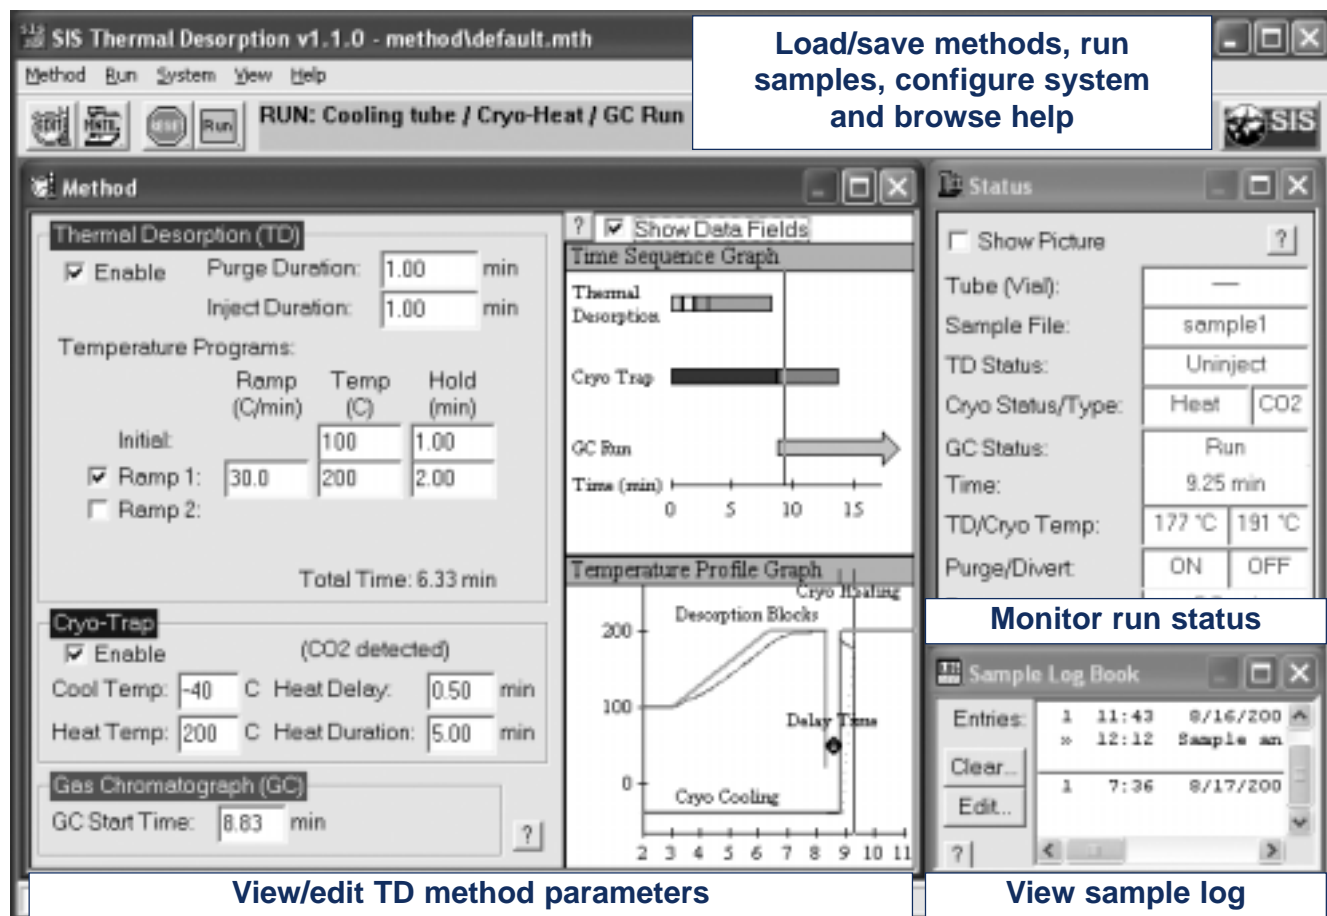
SIS Thermal Desorption v1.1.0 - method\default.mth

Load/save methods, run samples, configure system and browse help

Method Run System View Help

Run

RUN: Cooling tube / Cryo-Heat / GC Run

SIS

Method

Thermal Desorption (TD)

Enable Purge Duration: 1.00 min

Inject Duration: 1.00 min

Temperature Programs:

| | Ramp (C/min) | Temp (C) | Hold (min) |
|---|---|---|---|
| Initial: | | 100 | 1.00 |
| Ramp 1: | 30.0 | 200 | 2.00 |
| Ramp 2: | | | |

Total Time: 6.33 min

Cryo-Trap

Enable (CO2 detected)

Cool Temp: -40 C Heat Delay: 0.50 min

Heat Temp: 200 C Heat Duration: 5.00 min

Gas Chromatograph (GC)

GC Start Time: 8.83 min

?

? Show Data Fields

Time Sequence Graph

Thermal Desorption

Cryo Trap

GC Run

Time (min) 0 5 10 15

Temperature Profile Graph

Cryo Heating

Desorption Blocks

200

100

0

Delay Time

Cryo Cooling

2 3 4 5 6 7 8 9 10 11

Status

Show Picture ?

| | | |
|---|---|---|
| Tube (Vial): | — | |
| Sample File: | sample1 | |
| TD Status: | Uninject | |
| Cryo Status/Type: | Heat | CO2 |
| GC Status: | Run | |
| Time: | 9.25 min | |
| TD/Cryo Temp: | 177 °C | 191 °C |
| Purge/Divert: | ON | OFF |

Monitor run status

Sample Log Book

Entries:

1 11:43 8/16/200
» 12:12 Sample an

1 7:36 8/17/200

Clear...

Edit...

?

View/edit TD method parameters

View sample log